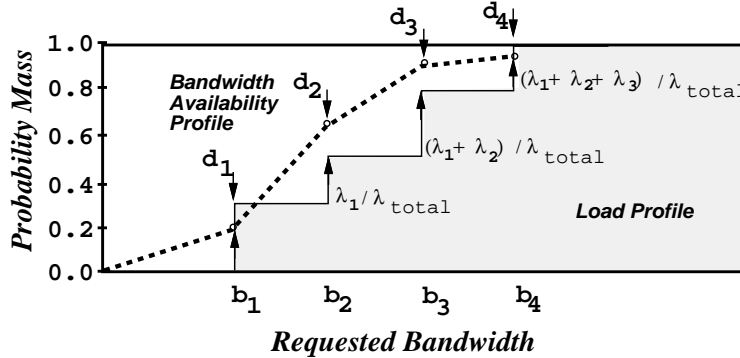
Probability Mass

1.0
0.8
0.6
0.4
0.2
0.0

$d_3$
$d_4$
$d_2$
$d_1$

Bandwidth Availability Profile

$(\lambda_1 + \lambda_2 + \lambda_3) / \lambda_{total}$

$(\lambda_1 + \lambda_2) / \lambda_{total}$

$\lambda_1 / \lambda_{total}$

Load Profile

$b_1$ $b_2$ $b_3$ $b_4$

Requested Bandwidth